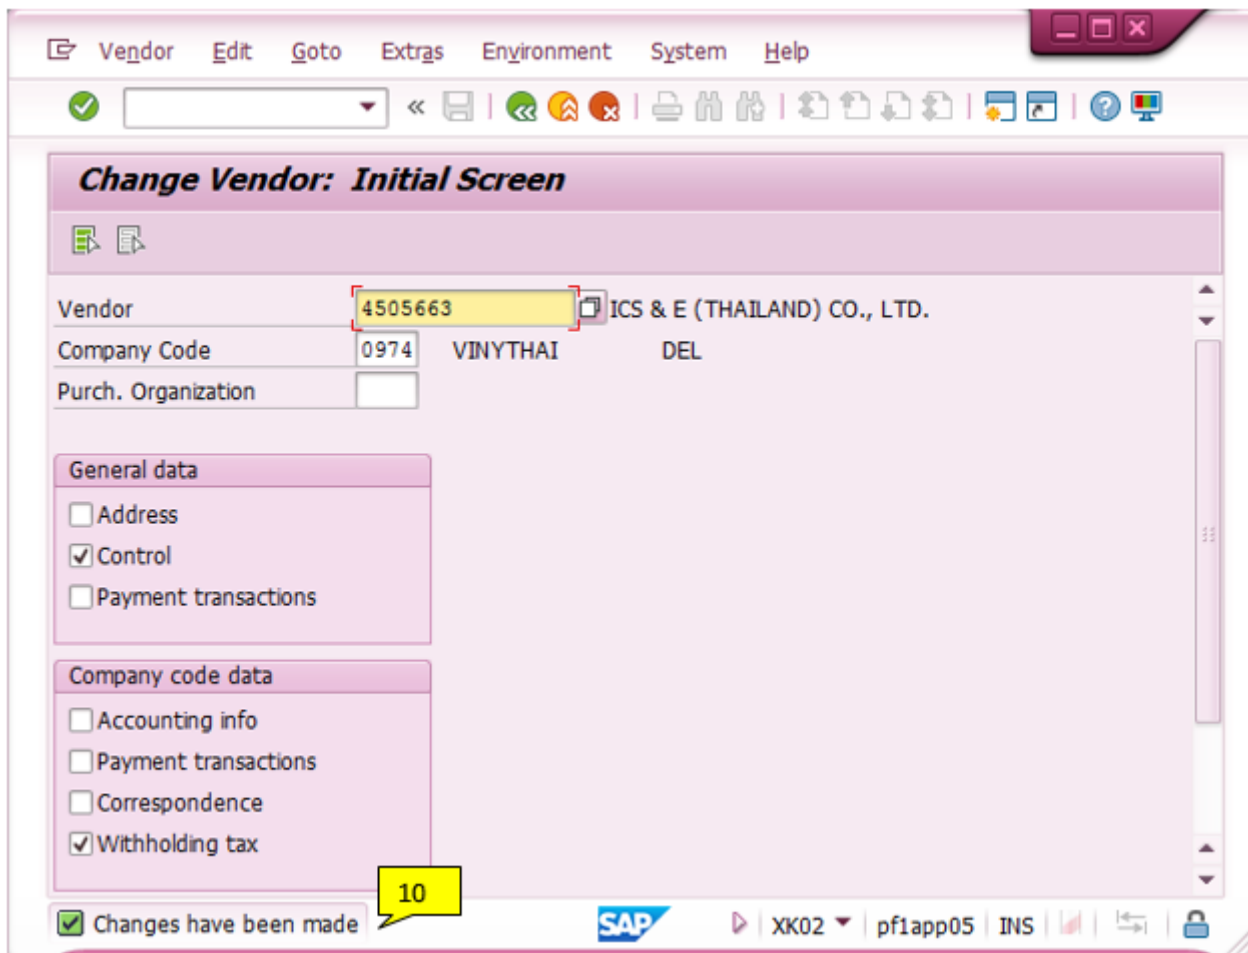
Vendor Edit Goto Extras Environment System Help

Change Vendor: Initial Screen

Vendor 4505663 ICS & E (THAILAND) CO., LTD.
Company Code 0974 VINYTHAI DEL
Purch. Organization

General data
Address
Control
Payment transactions

Company code data
Accounting info
Payment transactions
Correspondence
Withholding tax

10

Changes have been made

SAP

XK02 pf1app05 INS